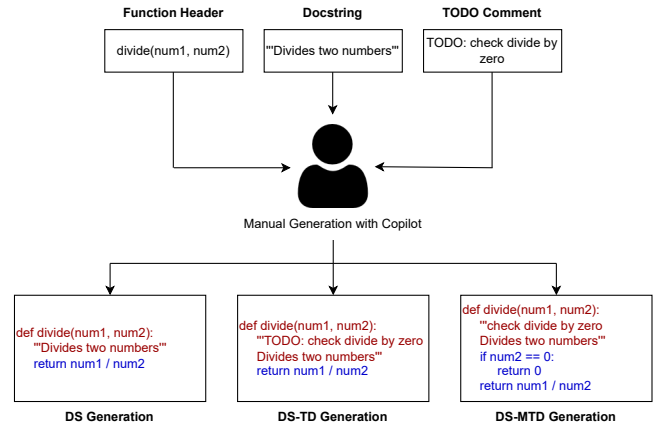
Function Header

divide(num1, num2)

Docstring

'''Divides two numbers'''

TODO Comment

TODO: check divide by zero

Manual Generation with Copilot

def divide(num1, num2):
'''Divides two numbers'''
return num1 / num2

DS Generation

def divide(num1, num2):
'''TODO: check divide by zero
Divides two numbers'''
return num1 / num2

DS-TD Generation

def divide(num1, num2):
'''check divide by zero
Divides two numbers'''
if num2 == 0:
return 0
return num1 / num2

DS-MTD Generation